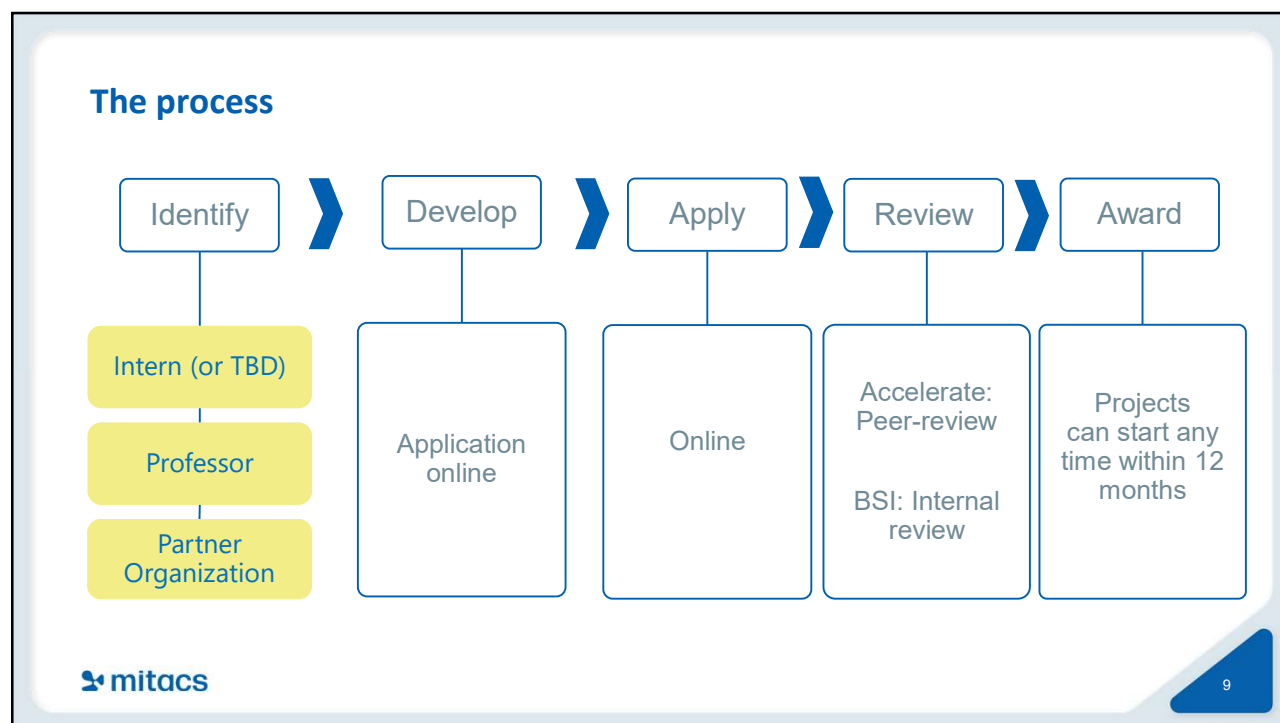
The process

Identify

Intern (or TBD)

Professor

Partner Organization

Develop

Application online

Apply

Online

Review

Accelerate: Peer-review

BSI: Internal review

Award

Projects can start any time within 12 months

mitacs

9